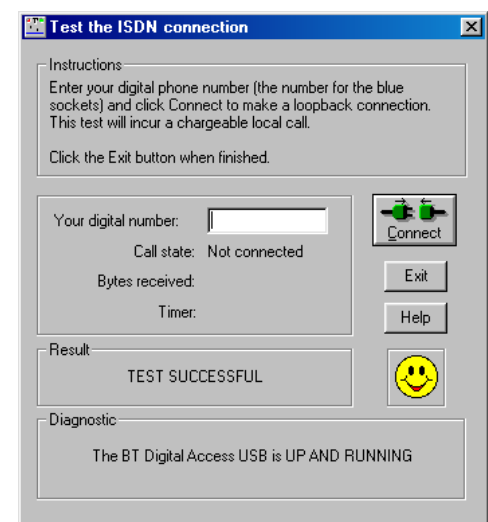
Test the ISDN connection

Instructions
Enter your digital phone number (the number for the blue sockets) and click Connect to make a loopback connection. This test will incur a chargeable local call.

Click the Exit button when finished.

Your digital number:
Call state: Not connected
Bytes received:
Timer:

Connect
Exit
Help

Result
TEST SUCCESSFUL

Diagnostic
The BT Digital Access USB is UP AND RUNNING